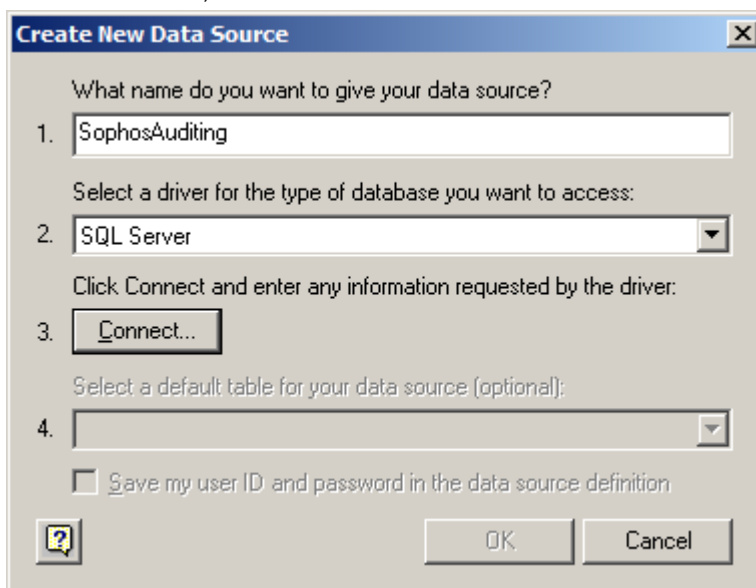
Create New Data Source

What name do you want to give your data source?

1. SophosAuditing

Select a driver for the type of database you want to access:

2. SQL Server

Click Connect and enter any information requested by the driver:

3. Connect...

Select a default table for your data source (optional):

4.

Save my user ID and password in the data source definition

?

OK

Cancel